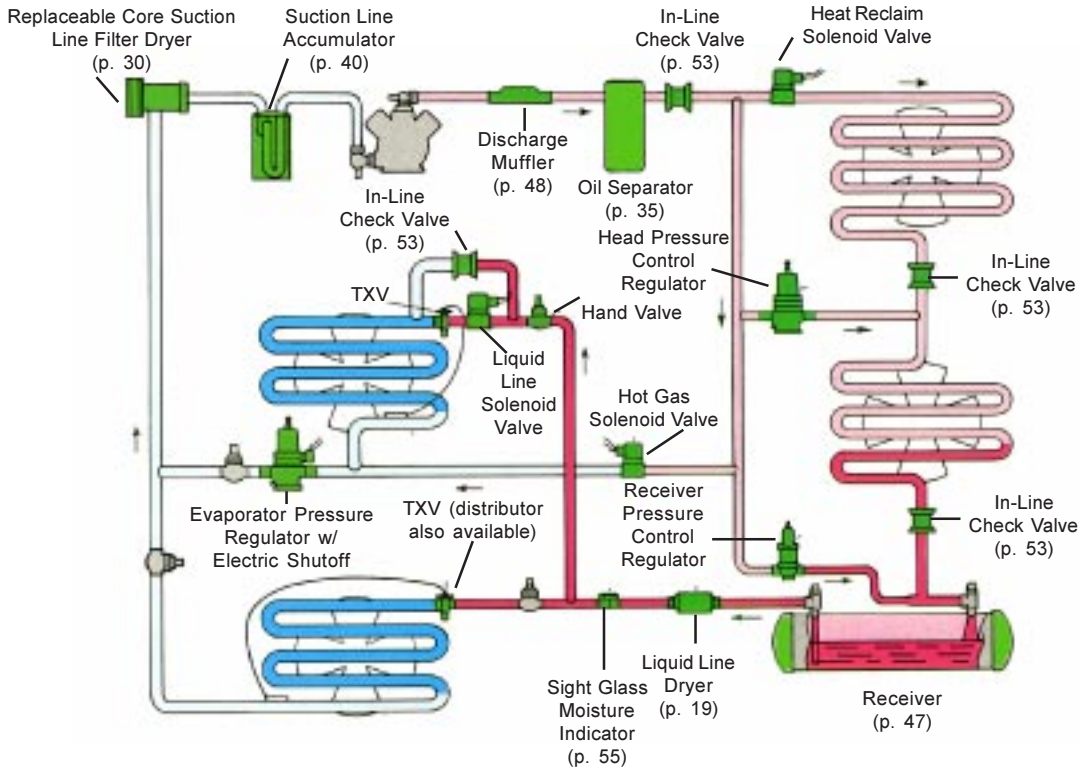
Replaceable Core Suction Line Filter Dryer (p. 30)

Suction Line Accumulator (p. 40)

In-Line Check Valve (p. 53)

Heat Reclaim Solenoid Valve

Discharge Muffler (p. 48)

Oil Separator (p. 35)

In-Line Check Valve (p. 53)

Head Pressure Control Regulator

In-Line Check Valve (p. 53)

TXV

Hand Valve

Liquid Line Solenoid Valve

Hot Gas Solenoid Valve

Evaporator Pressure Regulator w/ Electric Shutoff

TXV (distributor also available)

Receiver Pressure Control Regulator

In-Line Check Valve (p. 53)

Sight Glass Moisture Indicator (p. 55)

Liquid Line Dryer (p. 19)

Receiver (p. 47)